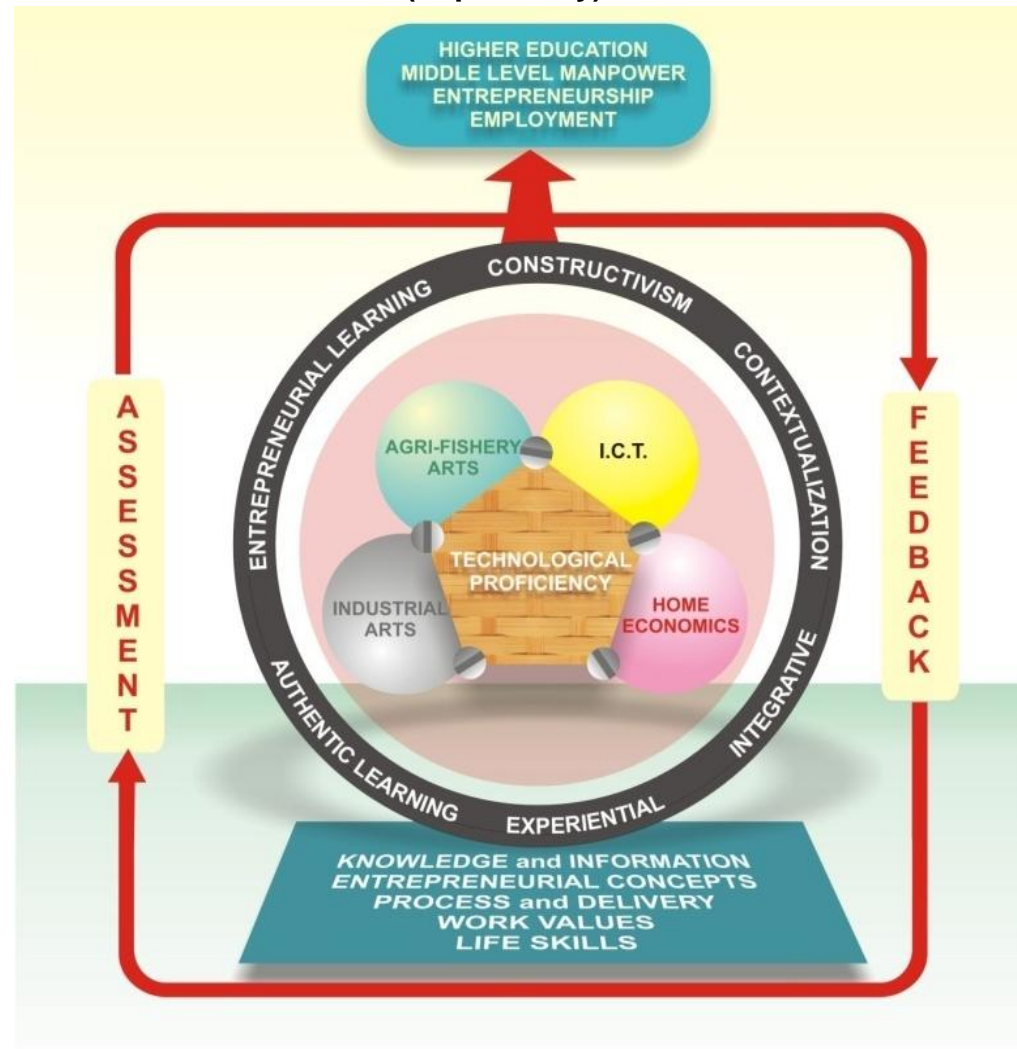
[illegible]

HIGHER EDUCATION
MIDDLE LEVEL MANPOWER
ENTREPRENEURSHIP
EMPLOYMENT

CONSTRUCTIVISM
CONTEXTUALIZATION
INTEGRATIVE
EXPERIENTIAL
AUTHENTIC LEARNING
ENTREPRENEURIAL LEARNING

ASSESSMENT

FEEDBACK

AGRI-FISHERY ARTS

I.C.T.

TECHNOLOGICAL PROFICIENCY

INDUSTRIAL ARTS

HOME ECONOMICS

KNOWLEDGE and INFORMATION
ENTREPRENEURIAL CONCEPTS
PROCESS and DELIVERY
WORK VALUES
LIFE SKILLS